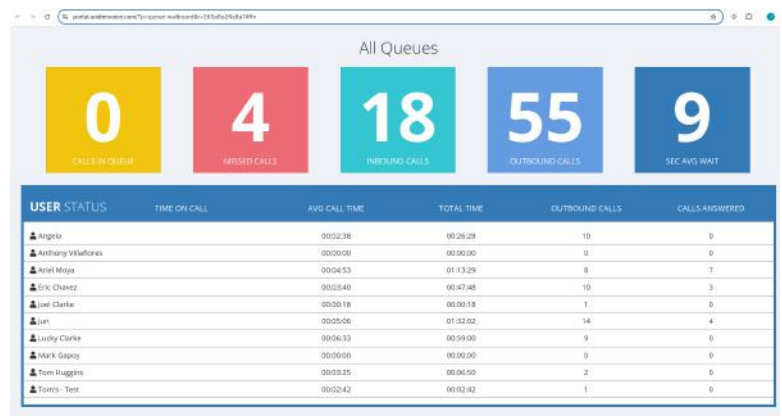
portal.anditenwlan.com/?p=queue-wallboard&c=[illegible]

All Queues

0
CALLS IN QUEUE

4
MISSED CALLS

18
INBOUND CALLS

55
OUTBOUND CALLS

9
SEC AVG WAIT

| USER STATUS | TIME ON CALL | AVG CALL TIME | TOTAL TIME | OUTBOUND CALLS | CALLS ANSWERED |
|---|---|---|---|---|---|
| Angela | | 00:02:38 | 00:26:28 | 10 | 0 |
| Anthony Villaflores | | 00:00:00 | 00:00:00 | 0 | 0 |
| Ariel Moya | | 00:04:53 | 01:13:29 | 8 | 7 |
| Eric Chavez | | 00:03:40 | 00:47:48 | 10 | 3 |
| Joel Clarke | | 00:00:18 | 00:00:18 | 1 | 0 |
| Jun | | 00:05:06 | 01:32:02 | 14 | 4 |
| Lucky Clarke | | 00:06:33 | 00:59:00 | 9 | 0 |
| Mark Gapoy | | 00:00:00 | 00:00:00 | 0 | 0 |
| Tom Ruggins | | 00:03:25 | 00:06:50 | 2 | 0 |
| Tom's - Test | | 00:02:42 | 00:02:42 | 1 | 0 |